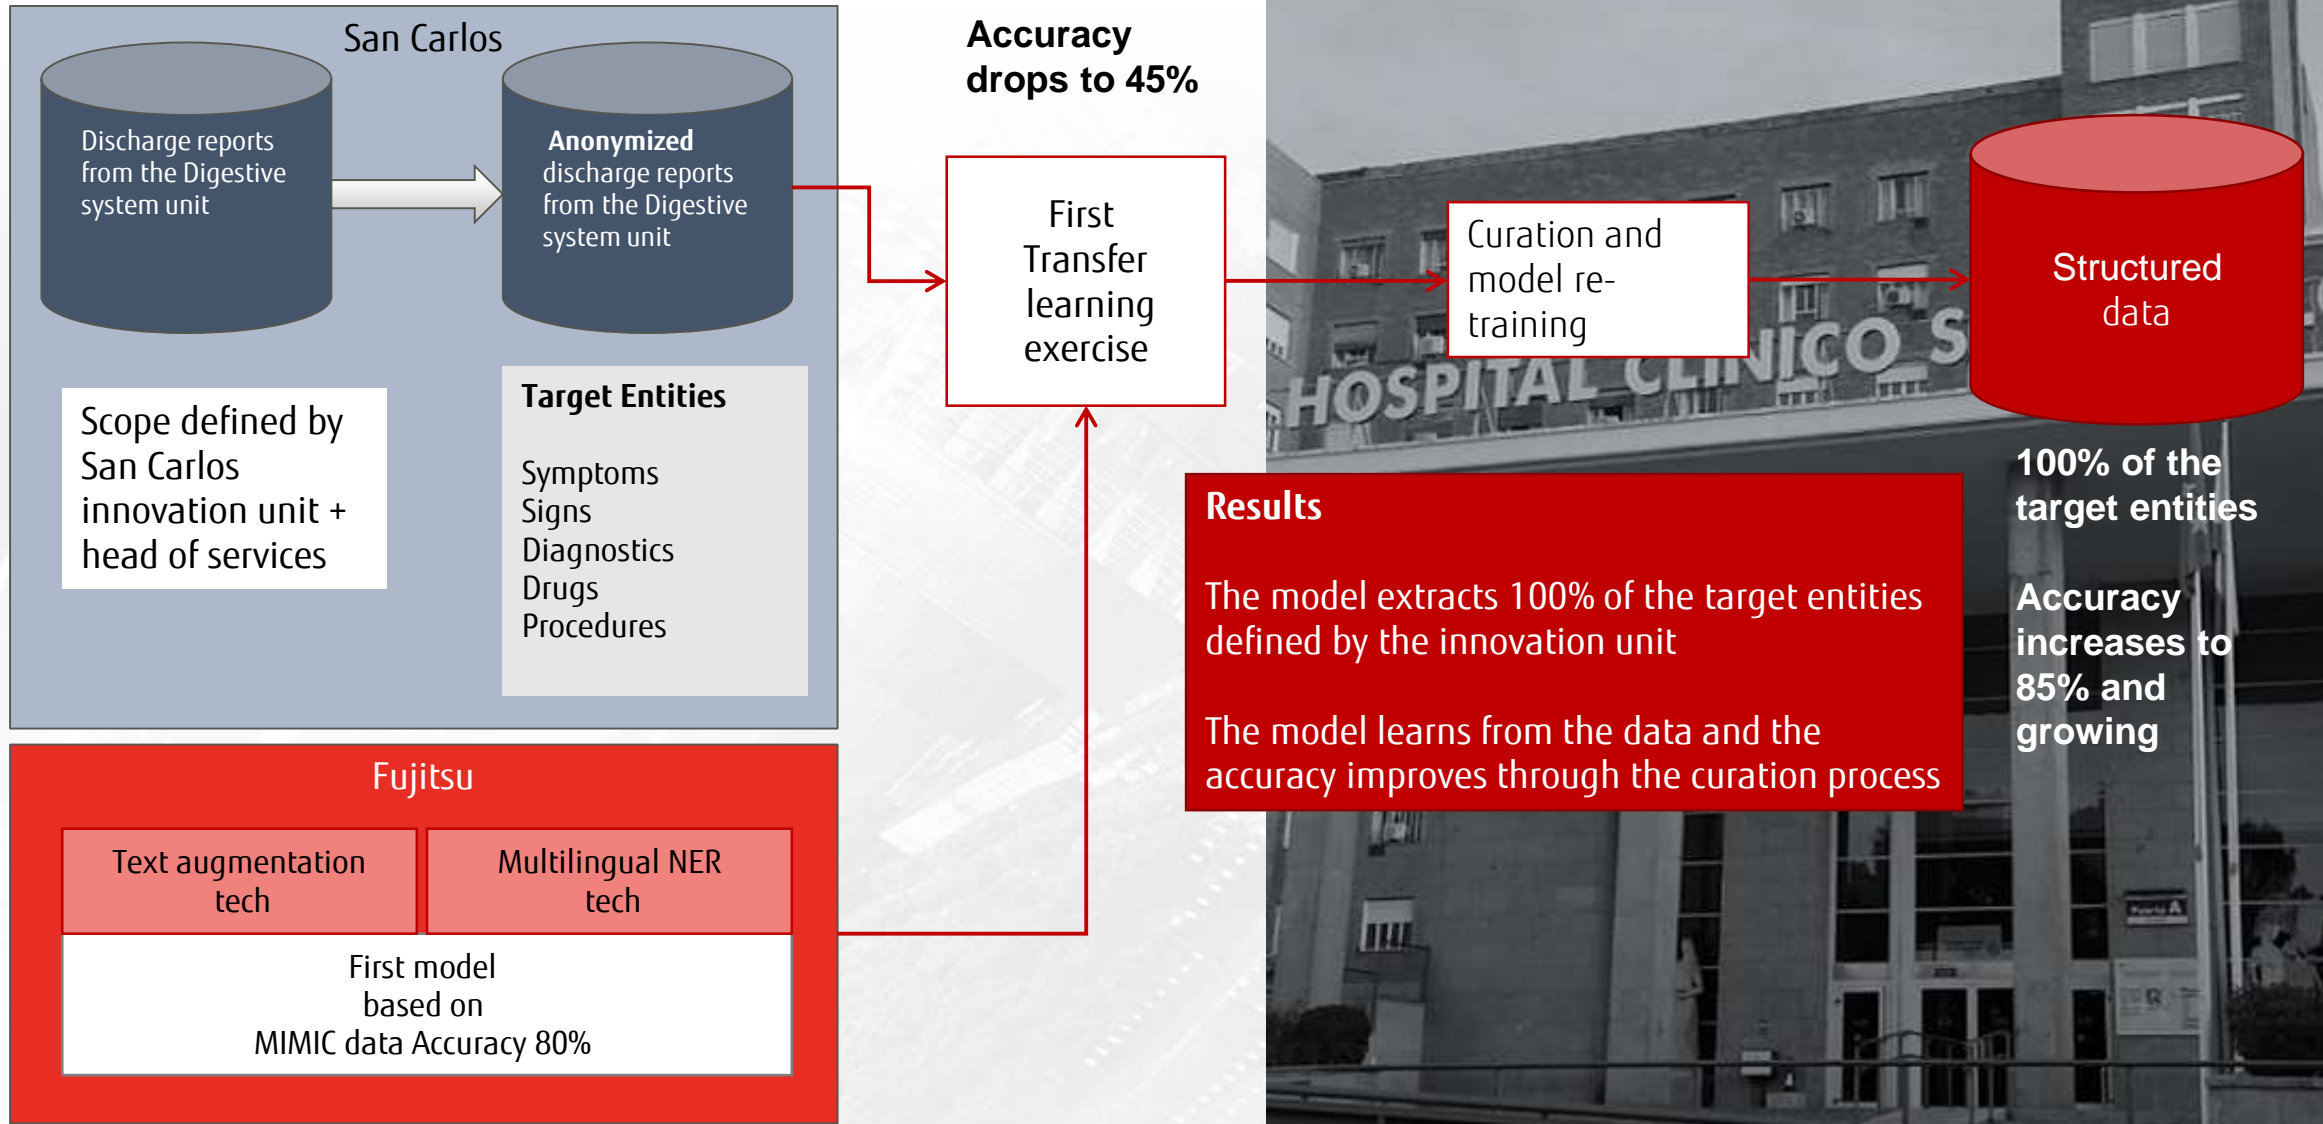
San Carlos

Discharge reports from the Digestive system unit

Anonymized discharge reports from the Digestive system unit

Scope defined by San Carlos innovation unit + head of services

Target Entities

Symptoms
Signs
Diagnostics
Drugs
Procedures

Fujitsu

Text augmentation tech

Multilingual NER tech

First model based on MIMIC data Accuracy 80%

Accuracy drops to 45%

First Transfer learning exercise

Curation and model re-training

Structured data

HOSPITAL CLINICO S

100% of the target entities

Accuracy increases to 85% and growing

Results

The model extracts 100% of the target entities defined by the innovation unit

The model learns from the data and the accuracy improves through the curation process